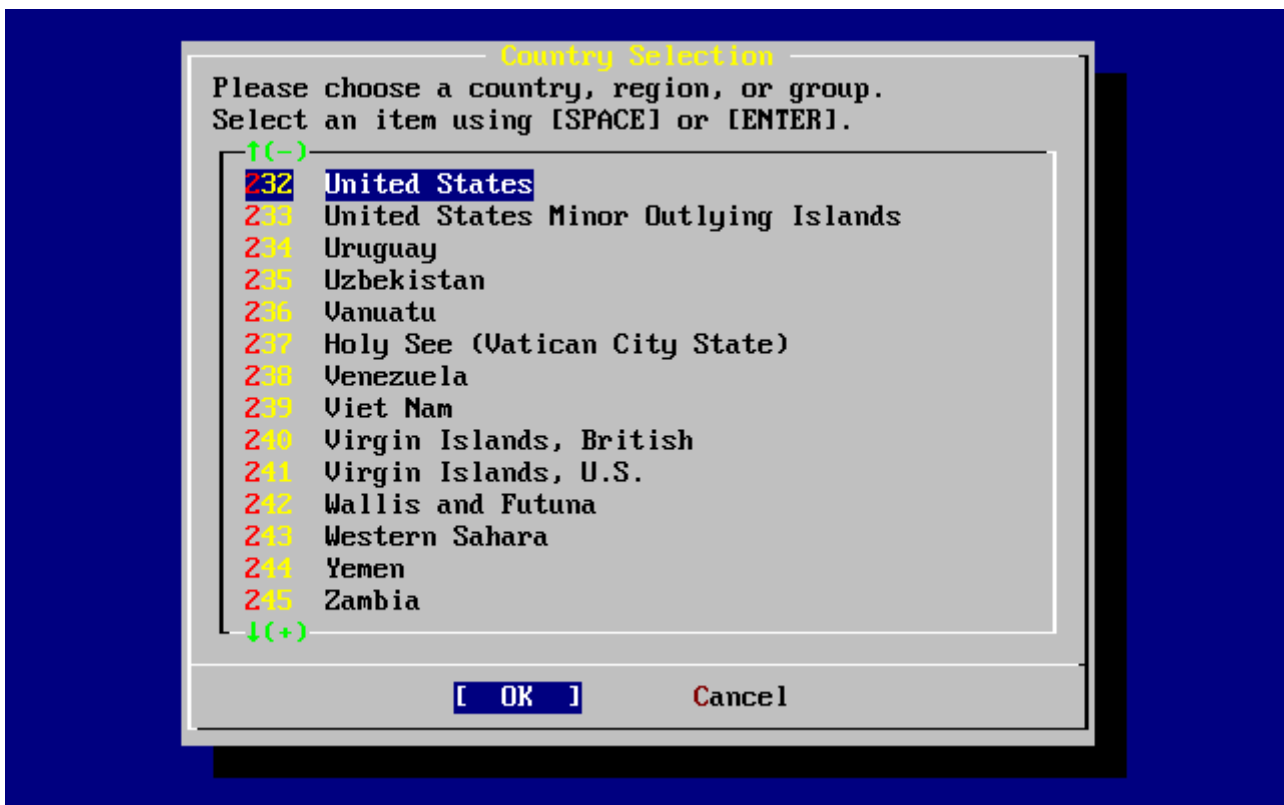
Country Selection

Please choose a country, region, or group.
Select an item using [SPACE] or [ENTER].

↑(-)

232 United States
233 United States Minor Outlying Islands
234 Uruguay
235 Uzbekistan
236 Vanuatu
237 Holy See (Vatican City State)
238 Venezuela
239 Viet Nam
240 Virgin Islands, British
241 Virgin Islands, U.S.
242 Wallis and Futuna
243 Western Sahara
244 Yemen
245 Zambia

↓(+)

[ OK ] Cancel